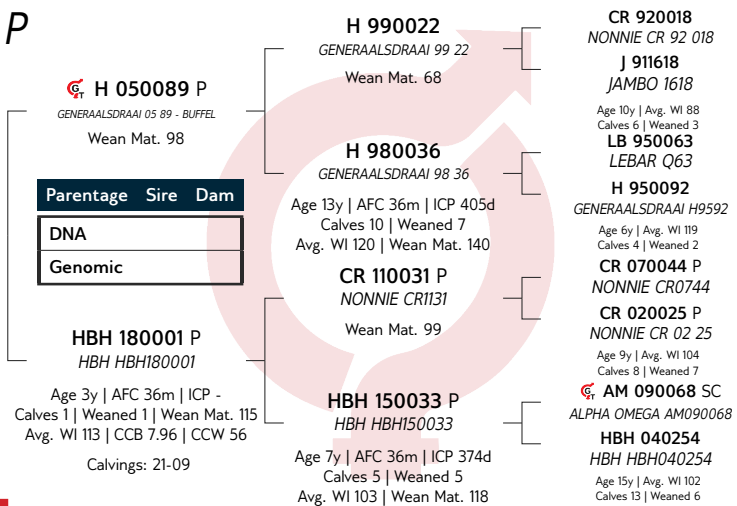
P

H 050089 P
GENERAALSDRAAI 05 89 - BUFFEL
Wean Mat. 98

| Parentage | Sire | Dam |
|---|---|---|
| DNA | | |
| Genomic | | |

HBH 180001 P
HBH HBH180001
Age 3y | AFC 36m | ICP -
Calves 1 | Weaned 1 | Wean Mat. 115
Avg. WI 113 | CCB 7.96 | CCW 56
Calvings: 21-09

H 990022
GENERAALSDRAAI 99 22
Wean Mat. 68

H 980036
GENERAALSDRAAI 98 36
Age 13y | AFC 36m | ICP 405d
Calves 10 | Weaned 7
Avg. WI 120 | Wean Mat. 140

CR 110031 P
NONNIE CR1131
Wean Mat. 99

HBH 150033 P
HBH HBH150033
Age 7y | AFC 36m | ICP 374d
Calves 5 | Weaned 5
Avg. WI 103 | Wean Mat. 118

CR 920018
NONNIE CR 92 018

J 911618
JAMBO 1618
Age 10y | Avg. WI 88
Calves 6 | Weaned 3

LB 950063
LEBAR Q63

H 950092
GENERAALSDRAAI H9592
Age 6y | Avg. WI 119
Calves 4 | Weaned 2

CR 070044 P
NONNIE CR0744

CR 020025 P
NONNIE CR 02 25
Age 9y | Avg. WI 104
Calves 8 | Weaned 7

AM 090068 SC
ALPHA OMEGA AM090068

HBH 040254
HBH HBH040254
Age 15y | Avg. WI 102
Calves 13 | Weaned 6